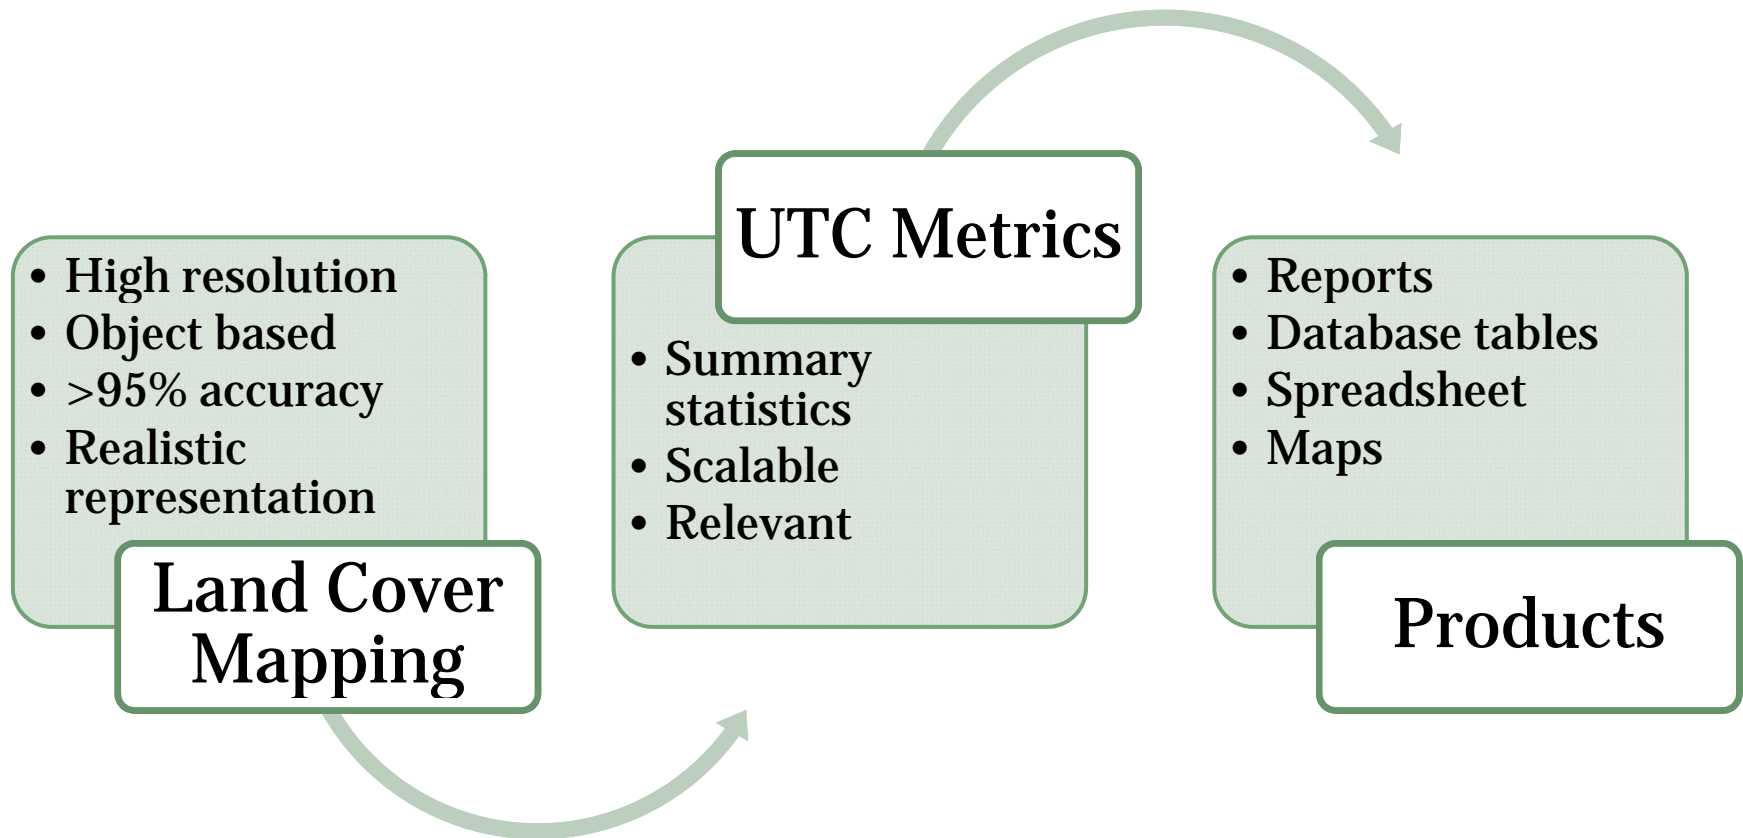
- High resolution
- Object based
- >95% accuracy
- Realistic representation

Land Cover Mapping

UTC Metrics

- Summary statistics
- Scalable
- Relevant

- Reports
- Database tables
- Spreadsheet
- Maps

Products